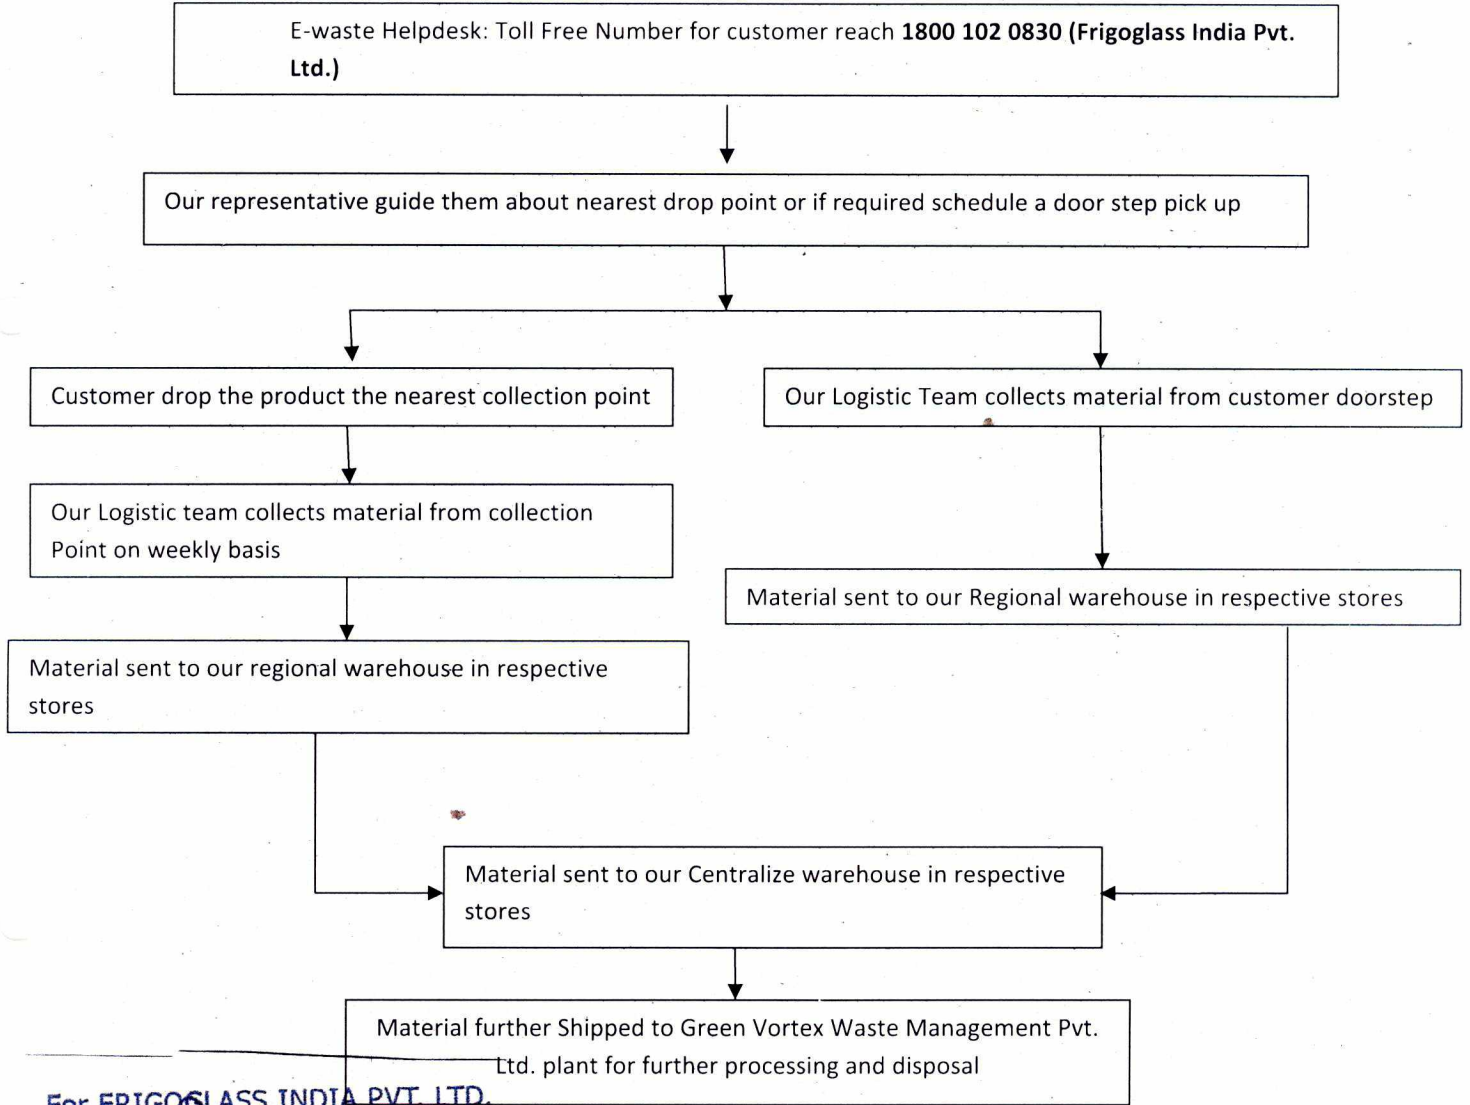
E-waste Helpdesk: Toll Free Number for customer reach **1800 102 0830 (Frigoglass India Pvt. Ltd.)**

Our representative guide them about nearest drop point or if required schedule a door step pick up

Customer drop the product the nearest collection point

Our Logistic team collects material from collection Point on weekly basis

Material sent to our regional warehouse in respective stores

Our Logistic Team collects material from customer doorstep

Material sent to our Regional warehouse in respective stores

Material sent to our Centralize warehouse in respective stores

Material further Shipped to Green Vortex Waste Management Pvt. Ltd. plant for further processing and disposal

For FRIGOGLASS INDIA PVT. LTD.